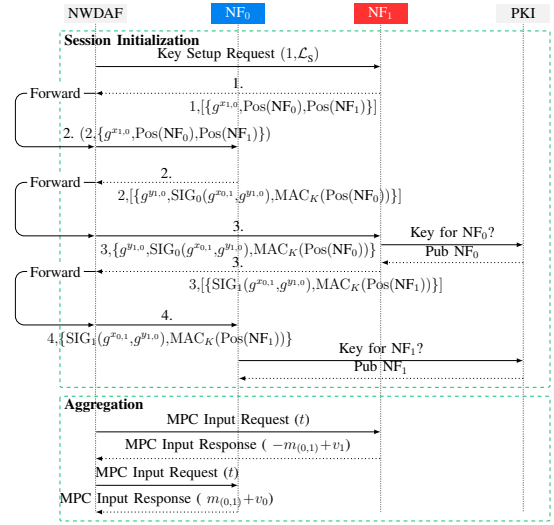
NWDAF $NF_0$ $NF_1$ PKI

Session Initialization

Key Setup Request $(1,\mathcal{L}_S)$

1.

$1,[\{g^{x_{1,0}},\text{Pos}(\mathbf{NF_0}),\text{Pos}(\mathbf{NF_1})\}]$

Forward

2. $(2,\{g^{x_{1,0}},\text{Pos}(\mathbf{NF_0}),\text{Pos}(\mathbf{NF_1})\})$

2.

$2,[\{g^{y_{1,0}},\text{SIG}_0(g^{x_{0,1}},g^{y_{1,0}}),\text{MAC}_K(\text{Pos}(\mathbf{NF_0}))\}]$

Forward

3.

$3,\{g^{y_{1,0}},\text{SIG}_0(g^{x_{0,1}},g^{y_{1,0}}),\text{MAC}_K(\text{Pos}(\mathbf{NF_0}))\}$

Key for $NF_0$?

Pub $NF_0$

3.

$3,[\{\text{SIG}_1(g^{x_{0,1}},g^{y_{1,0}}),\text{MAC}_K(\text{Pos}(\mathbf{NF_1}))\}]$

Forward

4.

$4,\{\text{SIG}_1(g^{x_{0,1}},g^{y_{1,0}}),\text{MAC}_K(\text{Pos}(\mathbf{NF_1}))\}$

Key for $NF_1$?

Pub $NF_1$

Aggregation

MPC Input Request $(t)$

MPC Input Response $(-m_{(0,1)}+v_1)$

MPC Input Request $(t)$

MPC Input Response $(m_{(0,1)}+v_0)$